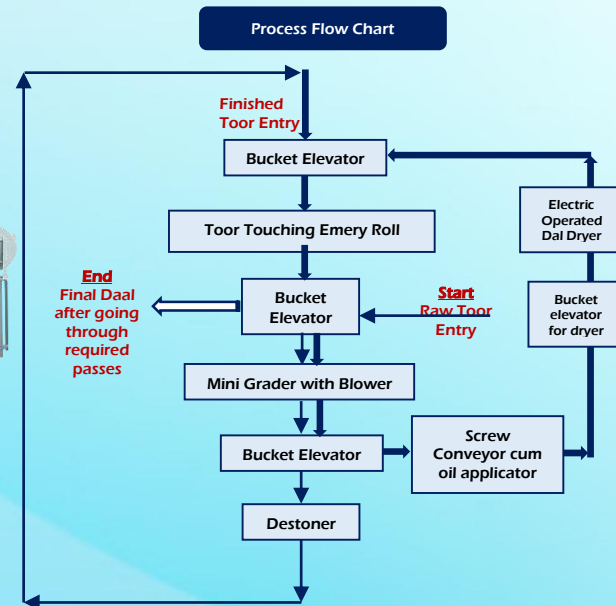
Process Flow Chart

Finished Toor Entry

Bucket Elevator

Toor Touching Emery Roll

End
Final Daal after going through required passes

Bucket Elevator

Start
Raw Toor Entry

Mini Grader with Blower

Bucket Elevator

Screw Conveyor cum oil applicator

Destoner

Electric Operated Dal Dryer

Bucket elevator for dryer